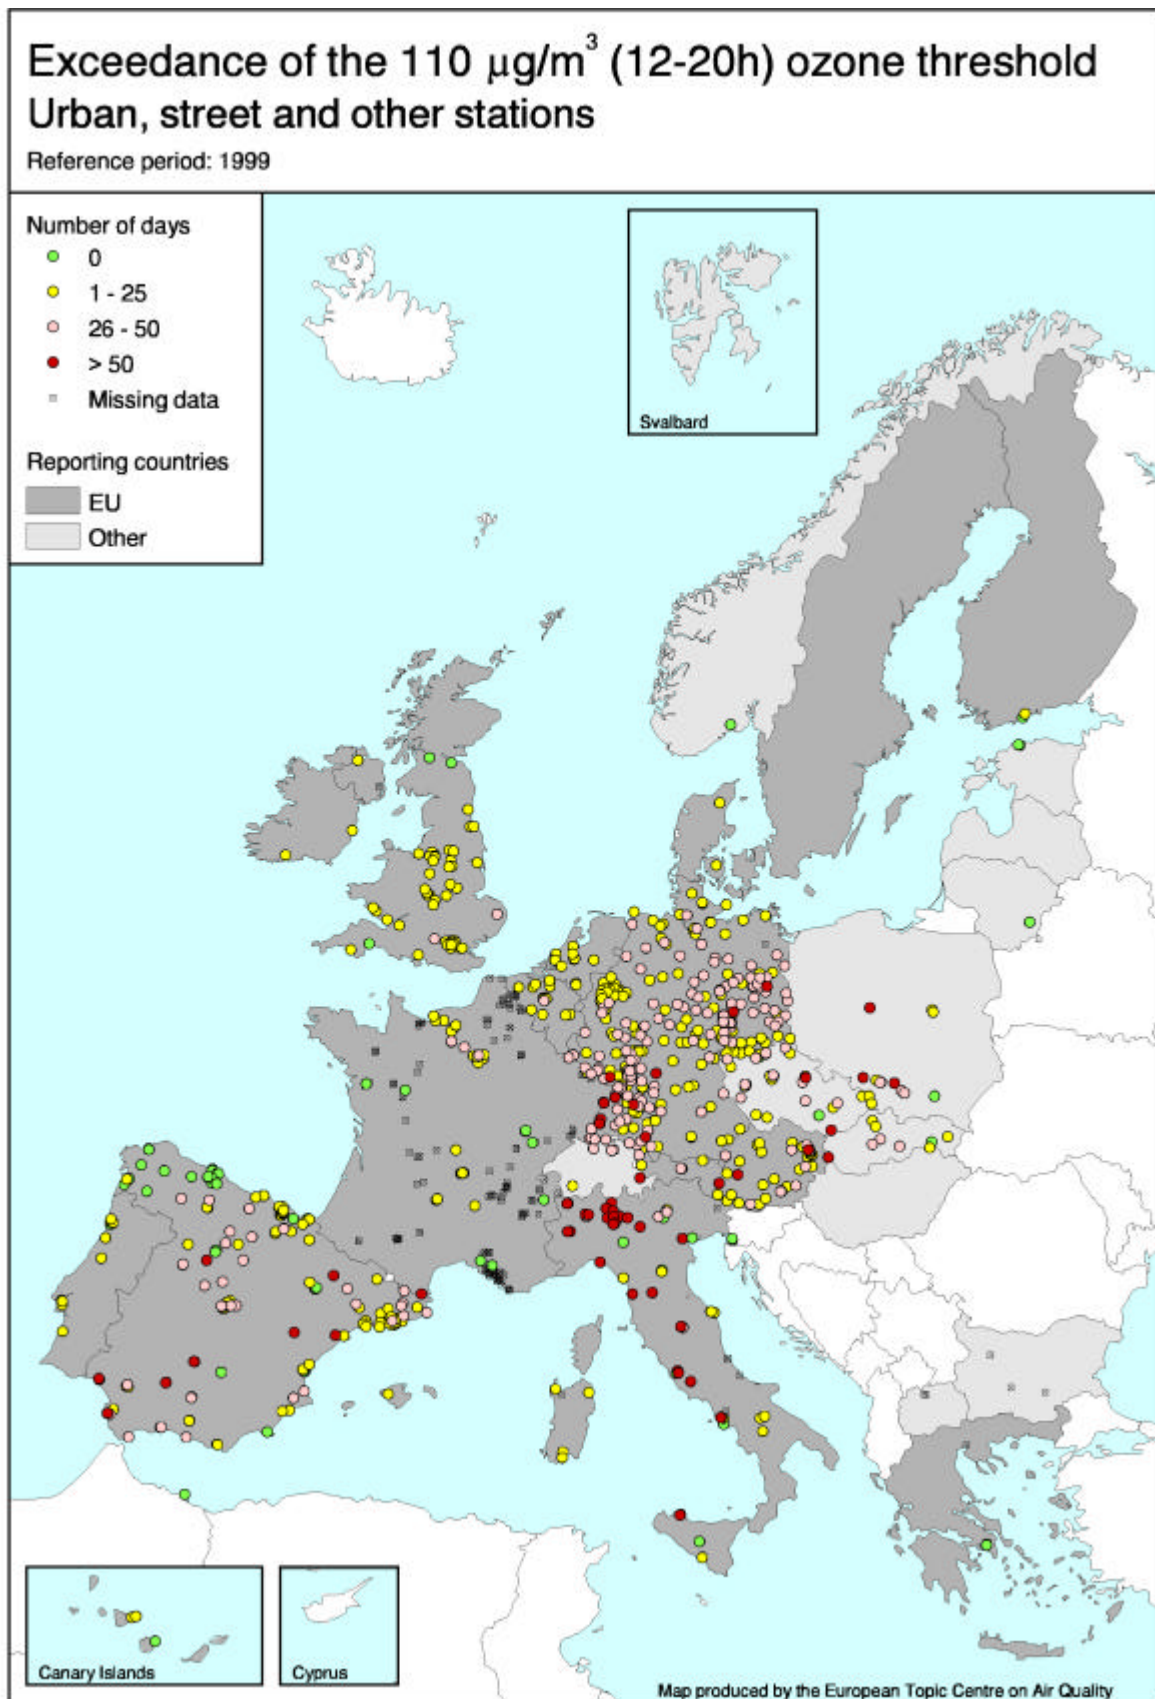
Exceedance of the 110 $\mu g/m^3$ (12-20h) ozone threshold
Urban, street and other stations
Reference period: 1999

Number of days
0
1 - 25
26 - 50
> 50
Missing data

Reporting countries
EU
Other

Svalbard

Canary Islands

Cyprus

Map produced by the European Topic Centre on Air Quality